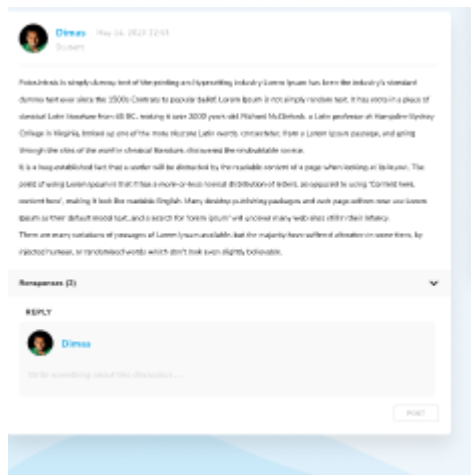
Dimas May 14, 2023 12:43
Student

Foles Ipsum is simply dummy text of the printing and typesetting industry Lorem Ipsum has been the industry's standard dummy text ever since the 1500s Contrary to popular belief, Lorem Ipsum is not simply random text. It has roots in a piece of classical Latin literature from 45 BC, making it over 2000 years old. Richard McClintock, a Latin professor at Hampden-Sydney College in Virginia, looked up one of the more obscure Latin words, consectetur, from a Lorem Ipsum passage, and going through the cites of the word in classical literature, discovered the undoubtable source.
It is a long established fact that a reader will be distracted by the readable content of a page when looking at its layout. The point of using Lorem Ipsum is that it has a more-or-less normal distribution of letters, as opposed to using 'Content here, content here', making it look like readable English. Many desktop publishing packages and web page editors now use Lorem Ipsum as their default model text, and a search for 'lorem ipsum' will uncover many web sites still in their infancy.
There are many variations of passages of Lorem Ipsum available, but the majority have suffered alteration in some form, by injected humour, or randomised words which don't look even slightly believable.

Responses (2)

REPLY

Dimas

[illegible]

POST